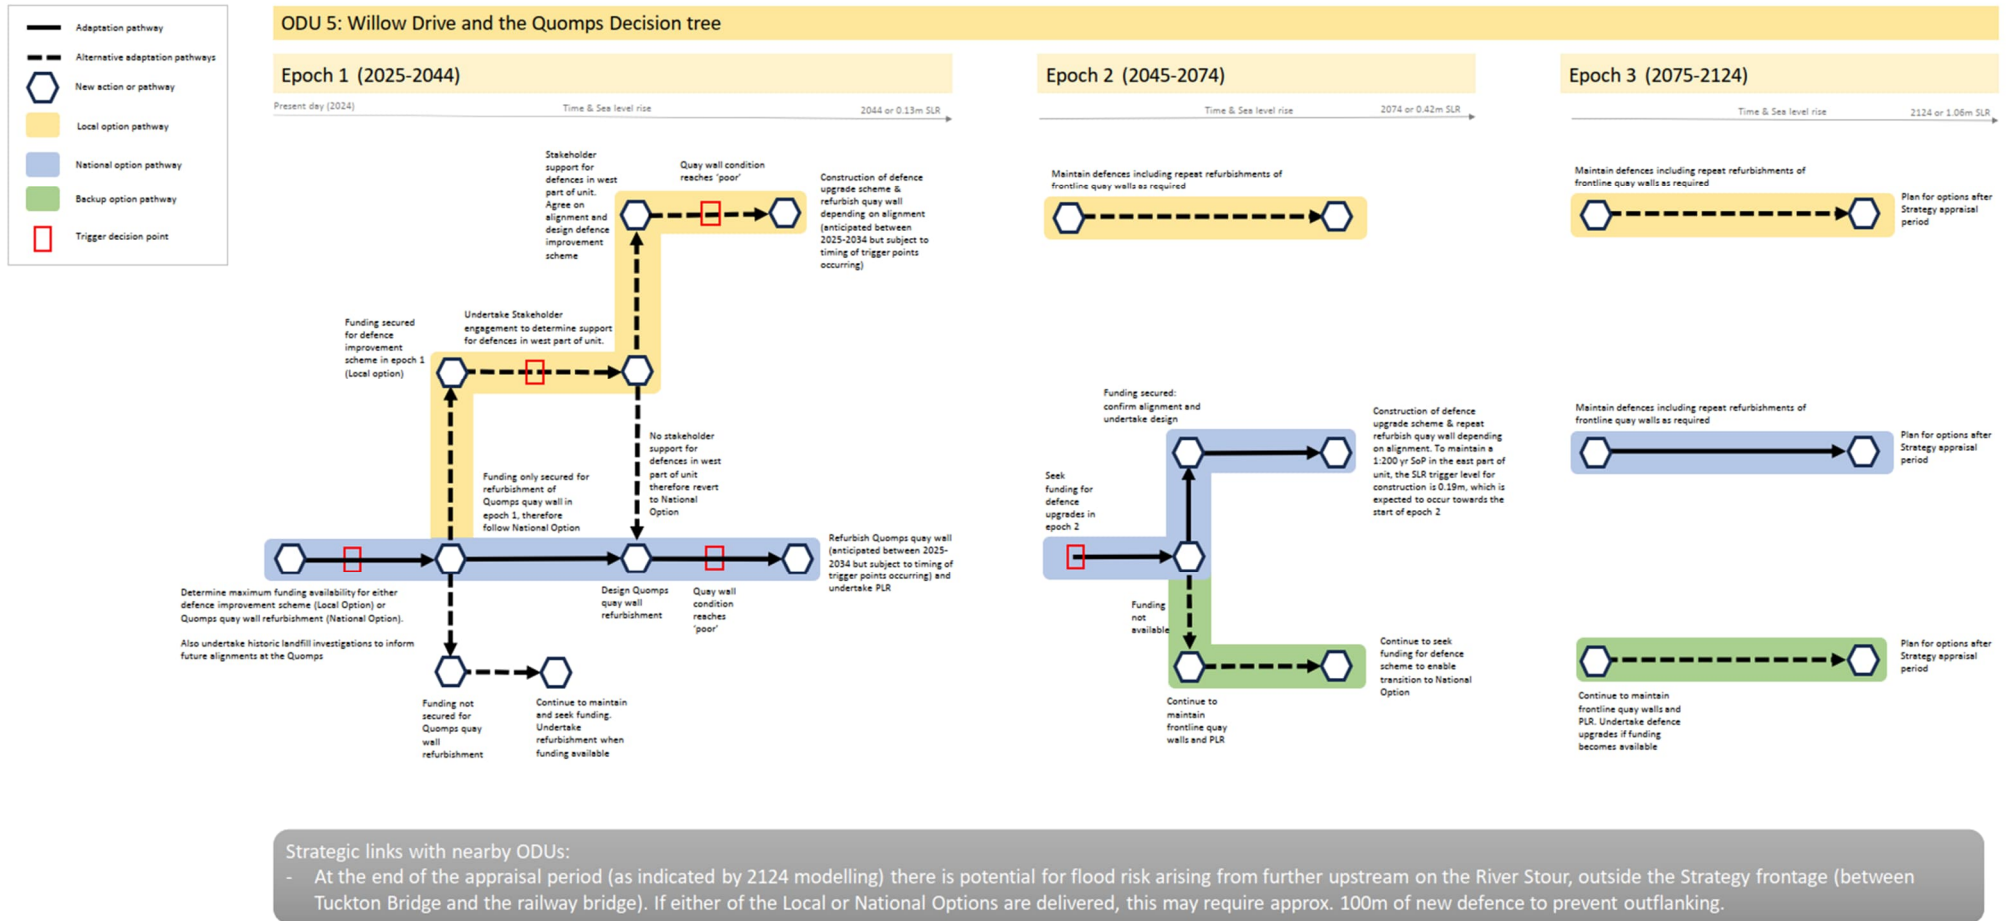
Adaptation pathway
Alternative adaptation pathways
New action or pathway
Local option pathway
National option pathway
Backup option pathway
Trigger decision point

ODU 5: Willow Drive and the Quomps Decision tree

Epoch 1 (2025-2044)

Present day (2024)
Time & Sea level rise
2044 or 0.13m SLR

Stakeholder support for defences in west part of unit. Agree on alignment and design defence improvement scheme

Quay wall condition reaches 'poor'

Construction of defence upgrade scheme & refurbish quay wall depending on alignment (anticipated between 2025-2034 but subject to timing of trigger points occurring)

Funding secured for defence improvement scheme in epoch 1 (Local option)

Undertake Stakeholder engagement to determine support for defences in west part of unit.

No stakeholder support for defences in west part of unit therefore revert to National Option

Funding only secured for refurbishment of Quomps quay wall in epoch 1, therefore follow National Option

Refurbish Quomps quay wall (anticipated between 2025-2034 but subject to timing of trigger points occurring) and undertake PLR

Determine maximum funding availability for either defence improvement scheme (Local Option) or Quomps quay wall refurbishment (National Option).

Also undertake historic landfill investigations to inform future alignments at the Quomps

Design Quomps quay wall refurbishment

Quay wall condition reaches 'poor'

Funding not secured for Quomps quay wall refurbishment

Continue to maintain and seek funding. Undertake refurbishment when funding available

Epoch 2 (2045-2074)

Time & Sea level rise
2074 or 0.42m SLR

Maintain defences including repeat refurbishments of frontline quay walls as required

Funding secured: confirm alignment and undertake design

Construction of defence upgrade scheme & repeat refurbish quay wall depending on alignment. To maintain a 1:200 yr SoP in the east part of unit, the SLR trigger level for construction is 0.19m, which is expected to occur towards the start of epoch 2

Seek funding for defence upgrades in epoch 2

Funding not available

Continue to seek funding for defence scheme to enable transition to National Option

Continue to maintain frontline quay walls and PLR

Epoch 3 (2075-2124)

Time & Sea level rise
2124 or 1.06m SLR

Maintain defences including repeat refurbishments of frontline quay walls as required

Plan for options after Strategy appraisal period

Maintain defences including repeat refurbishments of frontline quay walls as required

Plan for options after Strategy appraisal period

Plan for options after Strategy appraisal period

Continue to maintain frontline quay walls and PLR. Undertake defence upgrades if funding becomes available

Strategic links with nearby ODUs:
- At the end of the appraisal period (as indicated by 2124 modelling) there is potential for flood risk arising from further upstream on the River Stour, outside the Strategy frontage (between Tuckton Bridge and the railway bridge). If either of the Local or National Options are delivered, this may require approx. 100m of new defence to prevent outflanking.